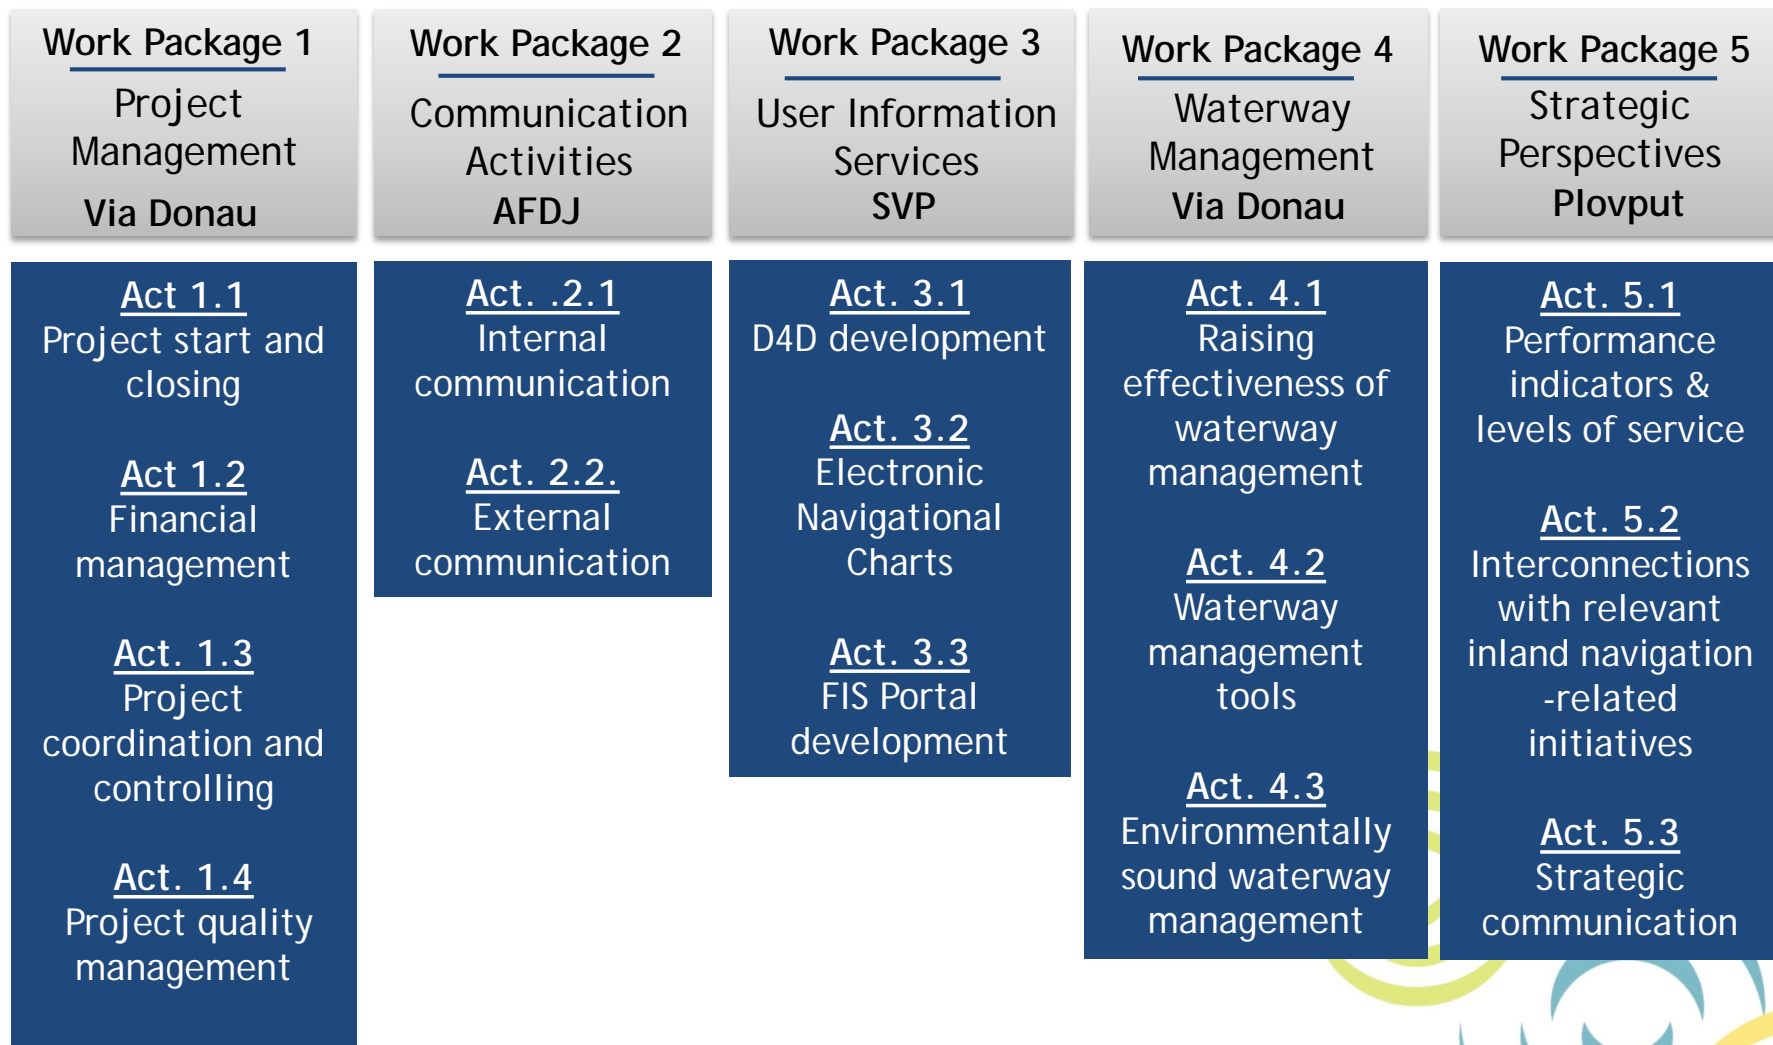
Work Package 1
Project Management
Via Donau

Act 1.1
Project start and closing

Act 1.2
Financial management

Act. 1.3
Project coordination and controlling

Act. 1.4
Project quality management

Work Package 2
Communication Activities
AFDJ

Act. .2.1
Internal communication

Act. 2.2.
External communication

Work Package 3
User Information Services
SVP

Act. 3.1
D4D development

Act. 3.2
Electronic Navigational Charts

Act. 3.3
FIS Portal development

Work Package 4
Waterway Management
Via Donau

Act. 4.1
Raising effectiveness of waterway management

Act. 4.2
Waterway management tools

Act. 4.3
Environmentally sound waterway management

Work Package 5
Strategic Perspectives
Plovput

Act. 5.1
Performance indicators & levels of service

Act. 5.2
Interconnections with relevant inland navigation -related initiatives

Act. 5.3
Strategic communication